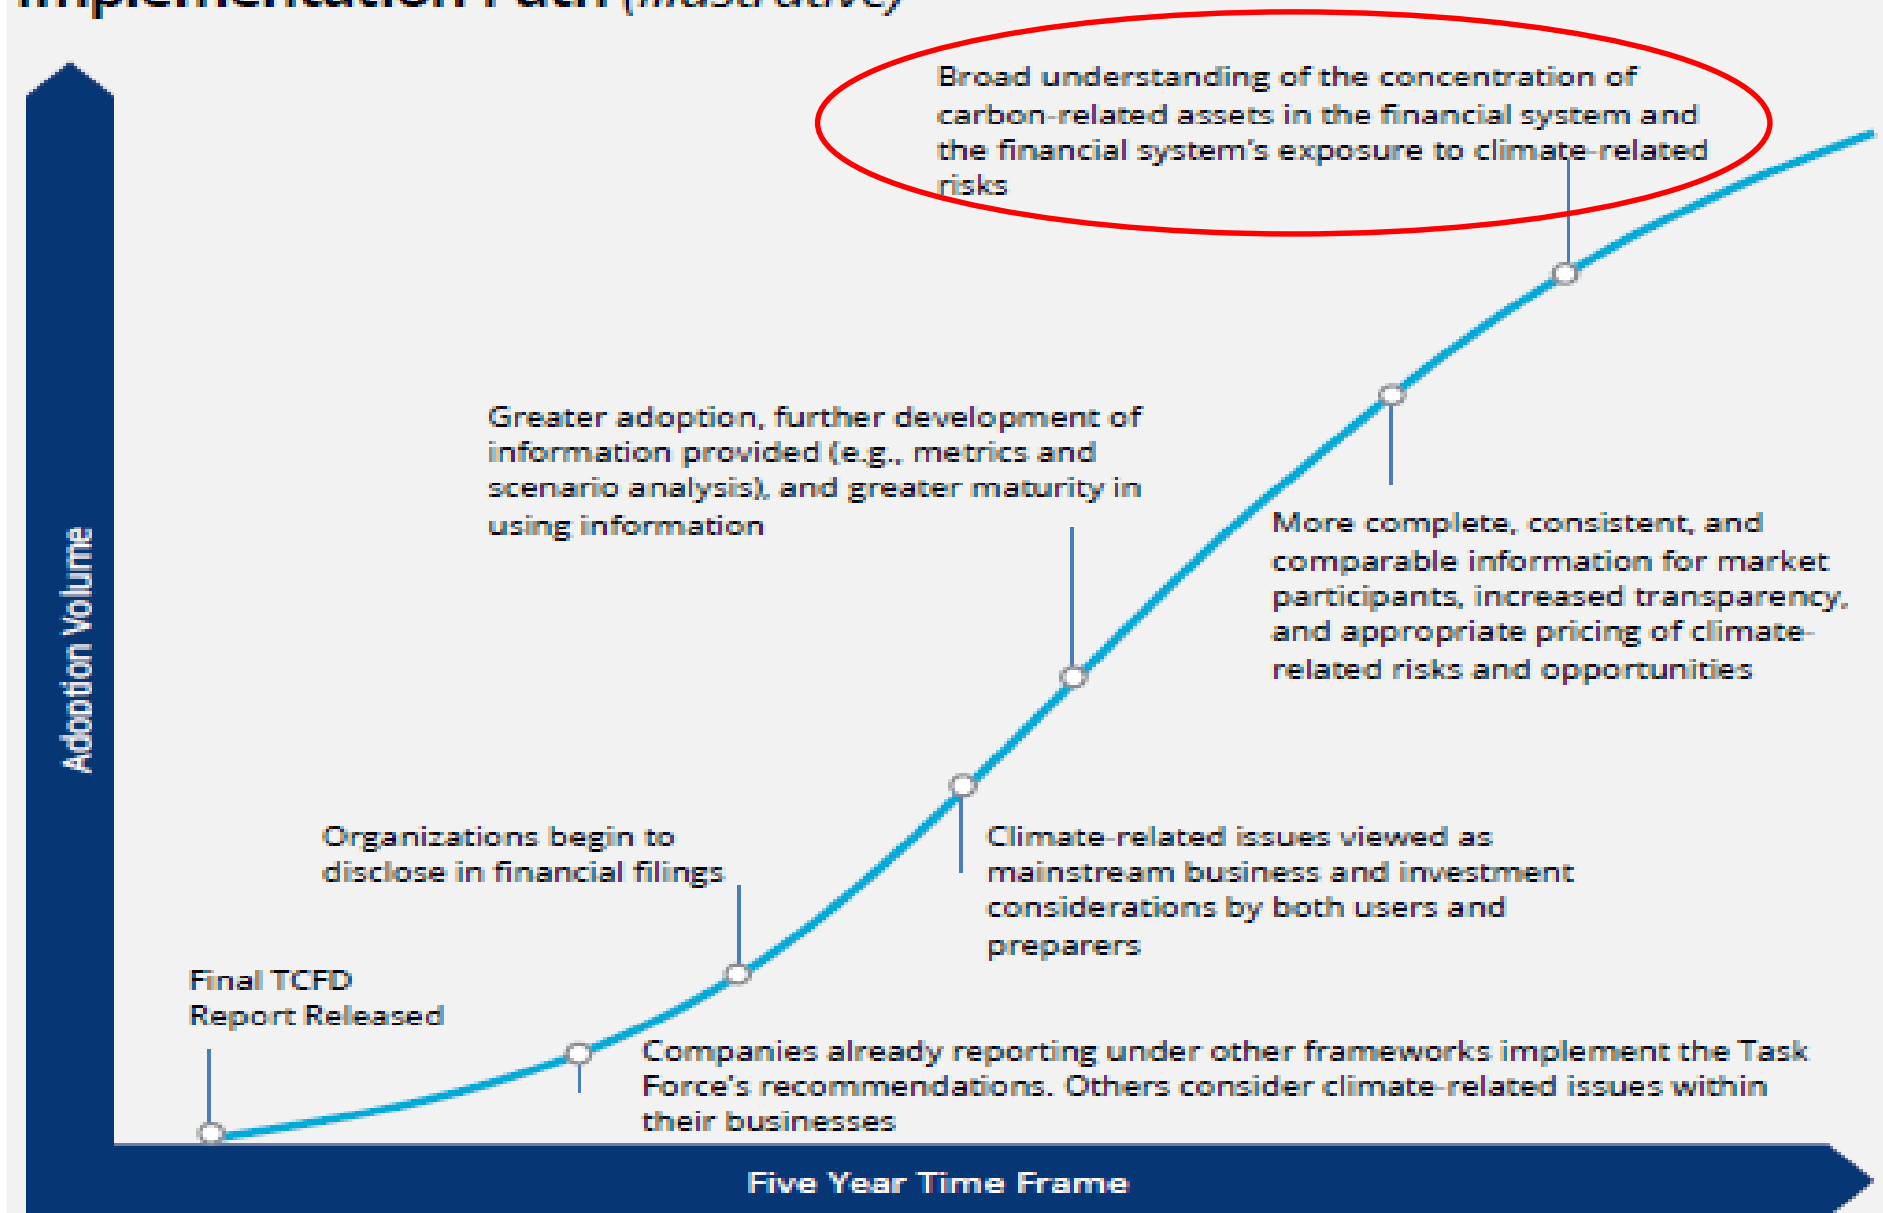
Implementation Path (Illustrative)

Broad understanding of the concentration of carbon-related assets in the financial system and the financial system's exposure to climate-related risks

Greater adoption, further development of information provided (e.g., metrics and scenario analysis), and greater maturity in using information

More complete, consistent, and comparable information for market participants, increased transparency, and appropriate pricing of climate-related risks and opportunities

Adoption Volume

Organizations begin to disclose in financial filings

Climate-related issues viewed as mainstream business and investment considerations by both users and preparers

Final TCFD Report Released

Companies already reporting under other frameworks implement the Task Force's recommendations. Others consider climate-related issues within their businesses

Five Year Time Frame